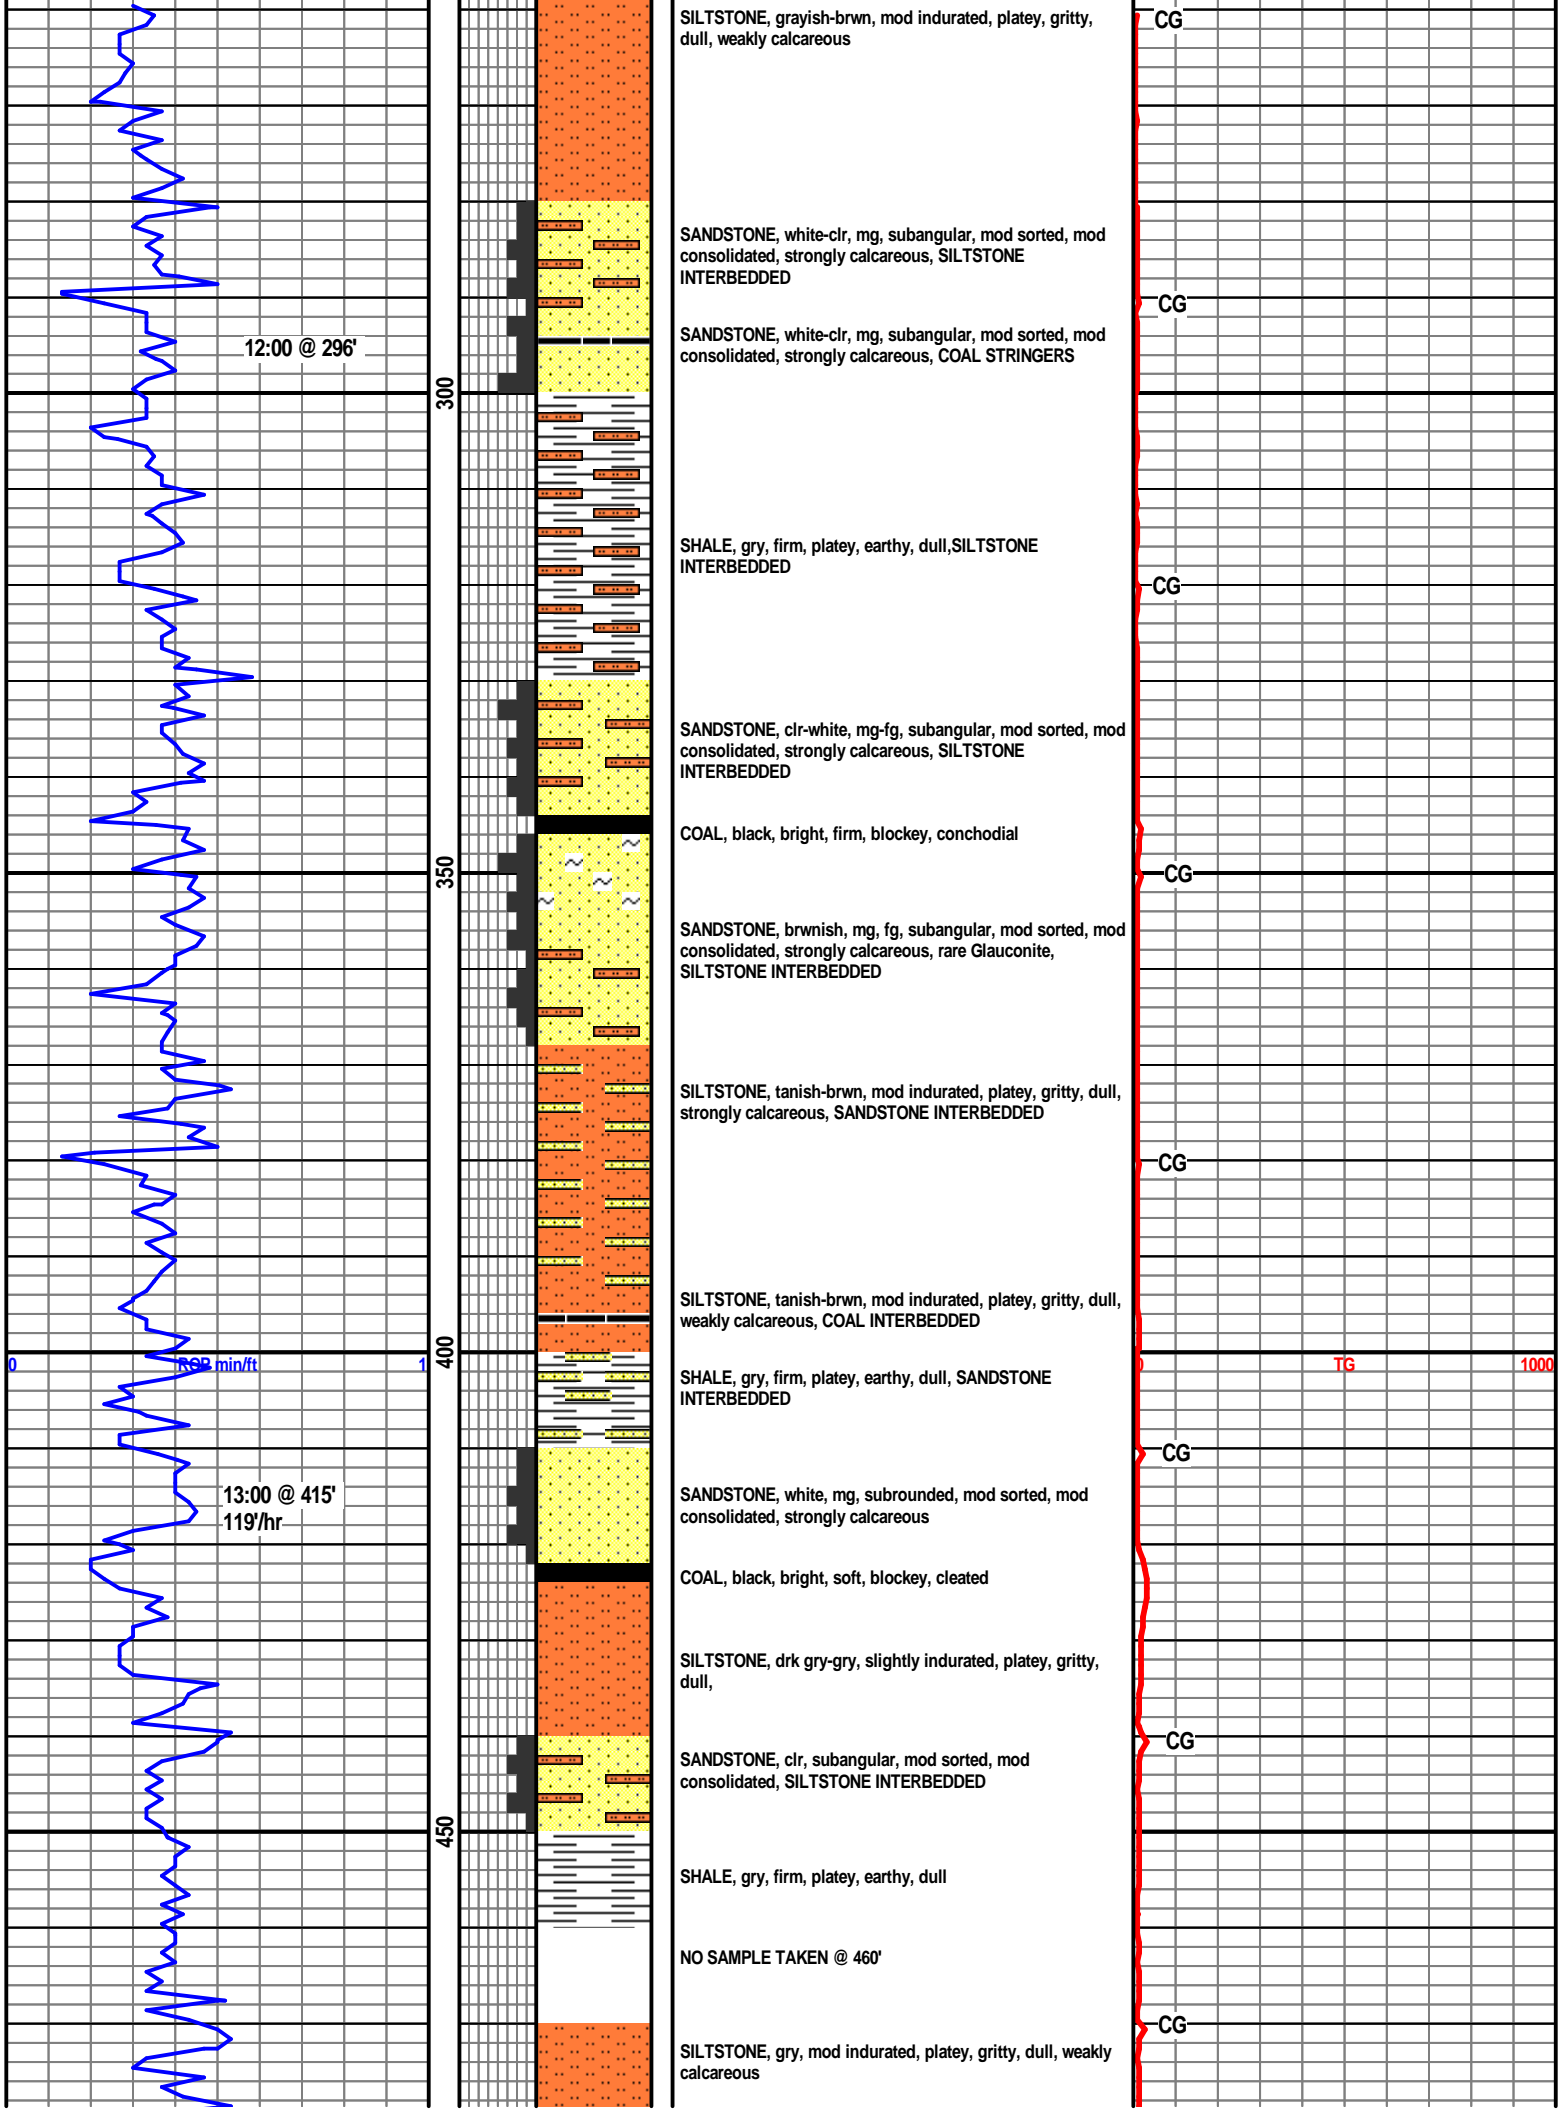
SILTSTONE, grayish-brwn, mod indurated, platey, gritty, dull, weakly calcareous

CG

SANDSTONE, white-clr, mg, subangular, mod sorted, mod consolidated, strongly calcareous, SILTSTONE INTERBEDDED

CG

12:00 @ 296'

SANDSTONE, white-clr, mg, subangular, mod sorted, mod consolidated, strongly calcareous, COAL STRINGERS

300

SHALE, gry, firm, platey, earthy, dull,SILTSTONE INTERBEDDED

CG

SANDSTONE, clr-white, mg-fg, subangular, mod sorted, mod consolidated, strongly calcareous, SILTSTONE INTERBEDDED

COAL, black, bright, firm, blockey, conchodial

350

CG

SANDSTONE, brwnish, mg, fg, subangular, mod sorted, mod consolidated, strongly calcareous, rare Glauconite, SILTSTONE INTERBEDDED

SILTSTONE, tanish-brwn, mod indurated, platey, gritty, dull, strongly calcareous, SANDSTONE INTERBEDDED

CG

SILTSTONE, tanish-brwn, mod indurated, platey, gritty, dull, weakly calcareous, COAL INTERBEDDED

0 ROP min/ft 1

400

0 TG 1000

SHALE, gry, firm, platey, earthy, dull, SANDSTONE INTERBEDDED

CG

13:00 @ 415'
119'/hr

SANDSTONE, white, mg, subrounded, mod sorted, mod consolidated, strongly calcareous

COAL, black, bright, soft, blockey, cleated

SILTSTONE, drk gry-gry, slightly indurated, platey, gritty, dull,

CG

SANDSTONE, clr, subangular, mod sorted, mod consolidated, SILTSTONE INTERBEDDED

450

SHALE, gry, firm, platey, earthy, dull

NO SAMPLE TAKEN @ 460'

CG

SILTSTONE, gry, mod indurated, platey, gritty, dull, weakly calcareous